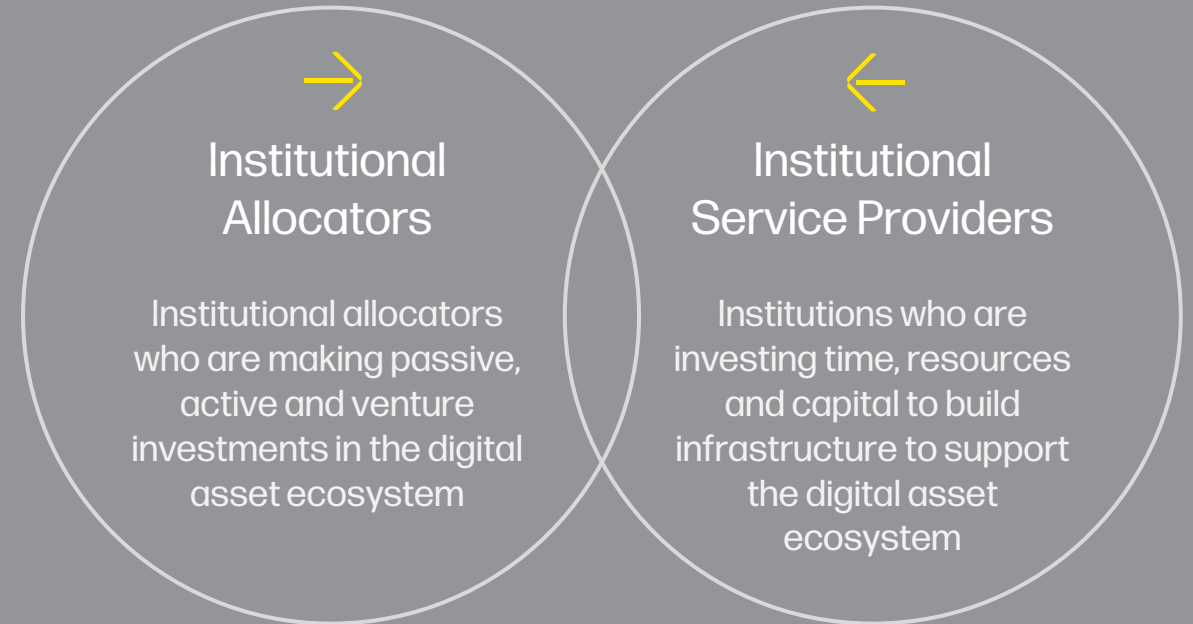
Institutional Allocators

Institutional allocators who are making passive, active and venture investments in the digital asset ecosystem

Institutional Service Providers

Institutions who are investing time, resources and capital to build infrastructure to support the digital asset ecosystem